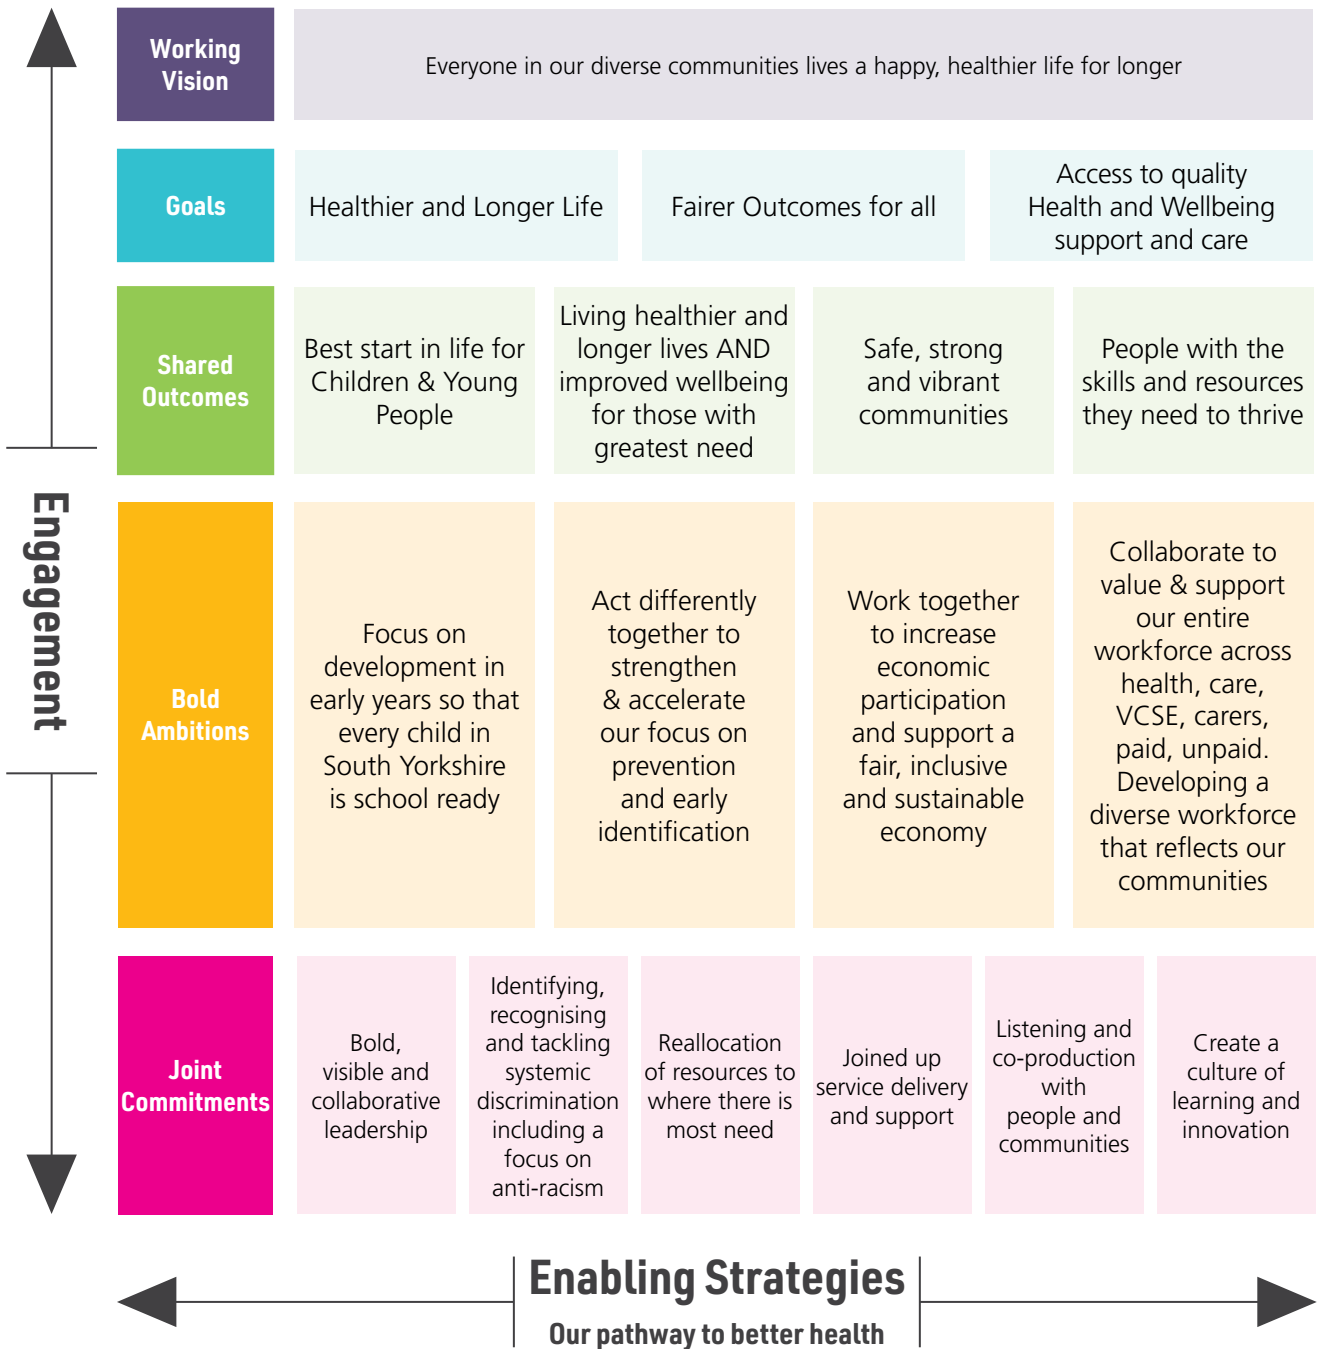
Engagement

Working Vision

Everyone in our diverse communities lives a happy, healthier life for longer

Goals

Healthier and Longer Life

Fairer Outcomes for all

Access to quality Health and Wellbeing support and care

Shared Outcomes

Best start in life for Children & Young People

Living healthier and longer lives AND improved wellbeing for those with greatest need

Safe, strong and vibrant communities

People with the skills and resources they need to thrive

Bold Ambitions

Focus on development in early years so that every child in South Yorkshire is school ready

Act differently together to strengthen & accelerate our focus on prevention and early identification

Work together to increase economic participation and support a fair, inclusive and sustainable economy

Collaborate to value & support our entire workforce across health, care, VCSE, carers, paid, unpaid. Developing a diverse workforce that reflects our communities

Joint Commitments

Bold, visible and collaborative leadership

Identifying, recognising and tackling systemic discrimination including a focus on anti-racism

Reallocation of resources to where there is most need

Joined up service delivery and support

Listening and co-production with people and communities

Create a culture of learning and innovation

Enabling Strategies

Our pathway to better health